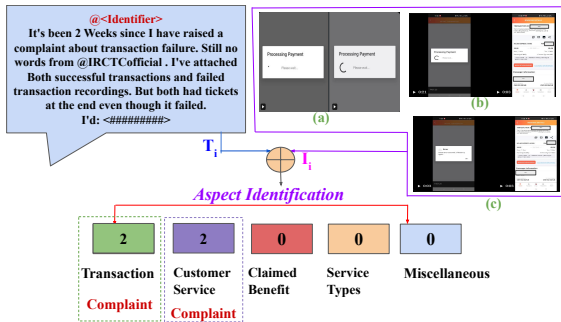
@<Identifier>
It's been 2 Weeks since I have raised a complaint about transaction failure. Still no words from @IRCTCofficial . I've attached Both successful transactions and failed transaction recordings. But both had tickets at the end even though it failed.
I'd: <#########>

Processing Payment
Please wait...

Processing Payment
Please wait...

(a)

(b)

(c)

$T_i$

$I_i$

Aspect Identification

| 2 | 2 | 0 | 0 | 0 |
|---|---|---|---|---|
| Transaction | Customer Service | Claimed Benefit | Service Types | Miscellaneous |

Complaint

Complaint